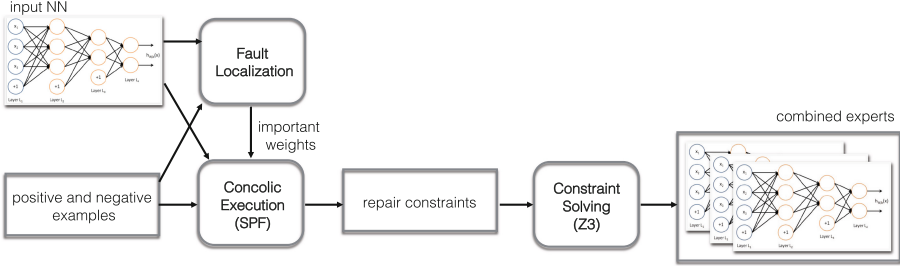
input NN

$x_1$ $x_2$ $x_3$ +1 +1 +1 $h_{W,b}(x)$ Layer $L_1$ Layer $L_2$ Layer $L_3$

Fault Localization

important weights

positive and negative examples

Concolic Execution (SPF)

repair constraints

Constraint Solving (Z3)

combined experts

$x_1$ $x_2$ $x_3$ +1 +1 +1 $h_{W,b}(x)$ Layer $L_1$ Layer $L_2$ Layer $L_3$